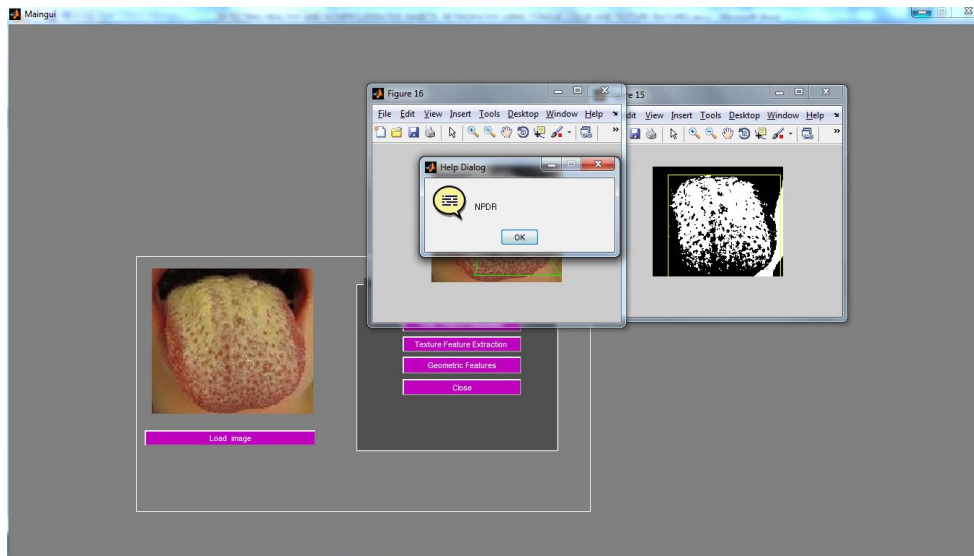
Maingui

Figure 16

File Edit View Insert Tools Desktop Window Help

re 15

dit View Insert Tools Desktop Window Help

Help Dialog

NPDR

OK

Texture Feature Extraction

Geometric Features

Close

Load image